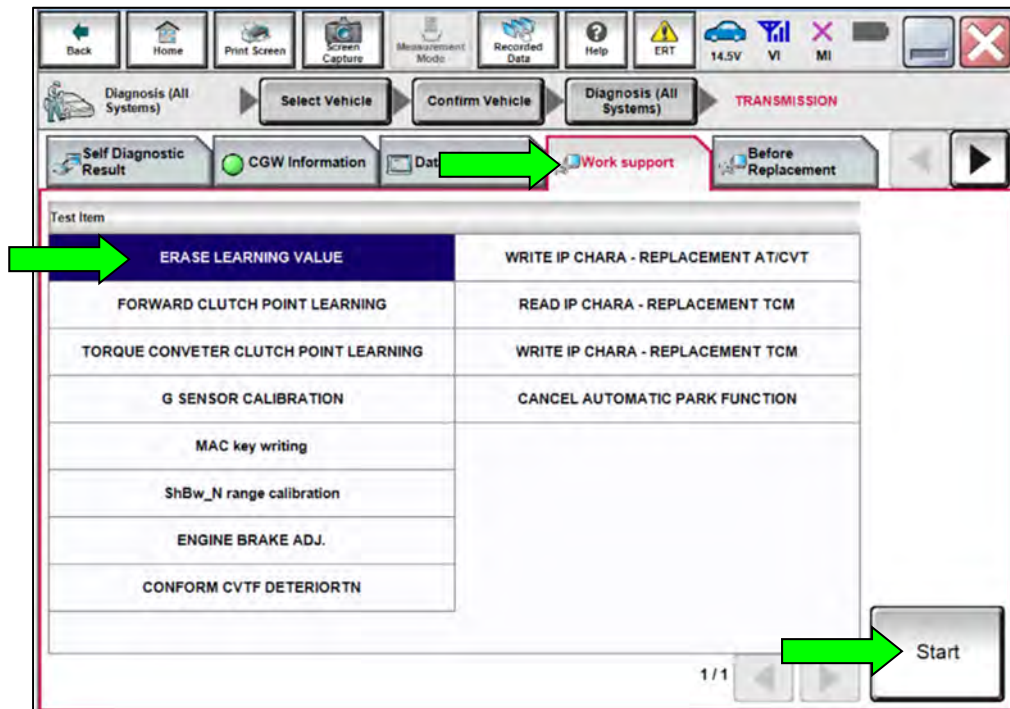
Back
Home
Print Screen
Screen Capture
Measurement Mode
Recorded Data
Help
ERT
14.5V
VI
MI

Diagnosis (All Systems)
Select Vehicle
Confirm Vehicle
Diagnosis (All Systems)
TRANSMISSION

Self Diagnostic Result
CGW Information
Dat
Work support
Before Replacement

Test Item

| | |
|---|---|
| ERASE LEARNING VALUE | WRITE IP CHARA - REPLACEMENT AT/CVT |
| FORWARD CLUTCH POINT LEARNING | READ IP CHARA - REPLACEMENT TCM |
| TORQUE CONVETER CLUTCH POINT LEARNING | WRITE IP CHARA - REPLACEMENT TCM |
| G SENSOR CALIBRATION | CANCEL AUTOMATIC PARK FUNCTION |
| MAC key writing | |
| ShBw_N range calibration | |
| ENGINE BRAKE ADJ. | |
| CONFORM CVTF DETERIORTN | |

1/1
Start